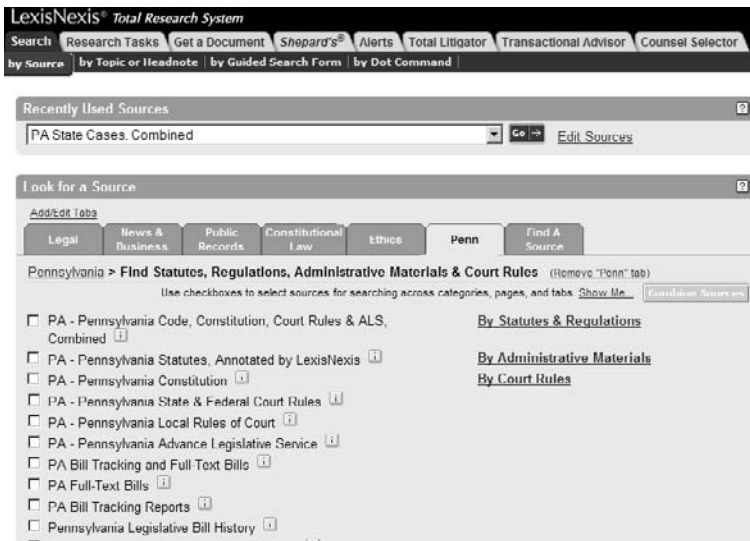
LexisNexis® Total Research System

Search | Research Tasks | Get a Document | Shepard's® | Alerts | Total Litigator | Transactional Advisor | Counsel Selector

by Source | by Topic or Headnote | by Guided Search Form | by Dot Command

Recently Used Sources ?

PA State Cases, Combined Go → Edit Sources

Look for a Source ?

Add/Edit Tabs

Legal | News & Business | Public Records | Constitutional Law | Ethics | Penn | Find A Source

Pennsylvania > Find Statutes, Regulations, Administrative Materials & Court Rules (Remove "Penn" tab)

Use checkboxes to select sources for searching across categories, pages, and tabs. Show Me... Combine Sources

☐ PA - Pennsylvania Code, Constitution, Court Rules & ALS, Combined i

☐ PA - Pennsylvania Statutes, Annotated by LexisNexis i

☐ PA - Pennsylvania Constitution i

☐ PA - Pennsylvania State & Federal Court Rules i

☐ PA - Pennsylvania Local Rules of Court i

☐ PA - Pennsylvania Advance Legislative Service i

☐ PA Bill Tracking and Full-Text Bills i

☐ PA Full-Text Bills i

☐ PA Bill Tracking Reports i

☐ Pennsylvania Legislative Bill History i

By Statutes & Regulations

By Administrative Materials

By Court Rules